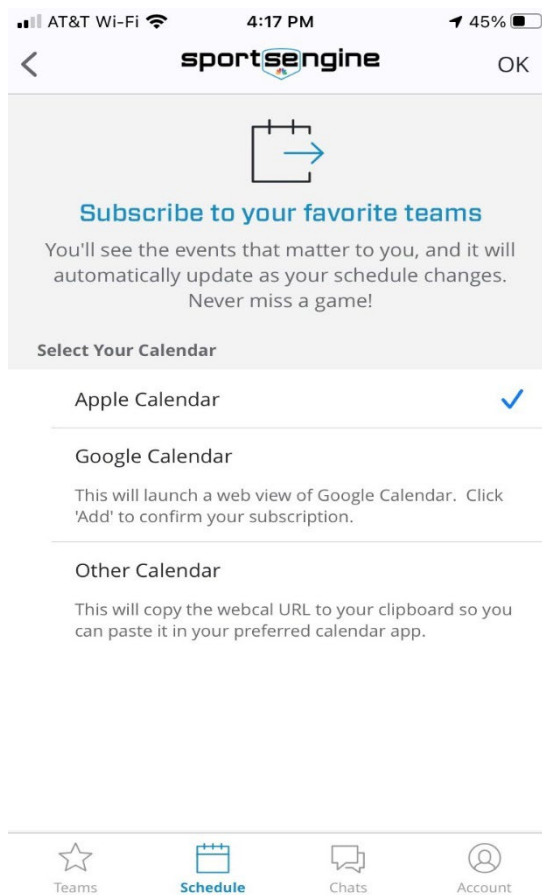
AT&T Wi-Fi 4:17 PM 45%

<

sportsengine

OK

Subscribe to your favorite teams

You'll see the events that matter to you, and it will automatically update as your schedule changes. Never miss a game!

Select Your Calendar

Apple Calendar

Google Calendar

This will launch a web view of Google Calendar. Click 'Add' to confirm your subscription.

Other Calendar

This will copy the webcal URL to your clipboard so you can paste it in your preferred calendar app.

Teams

Schedule

Chats

Account